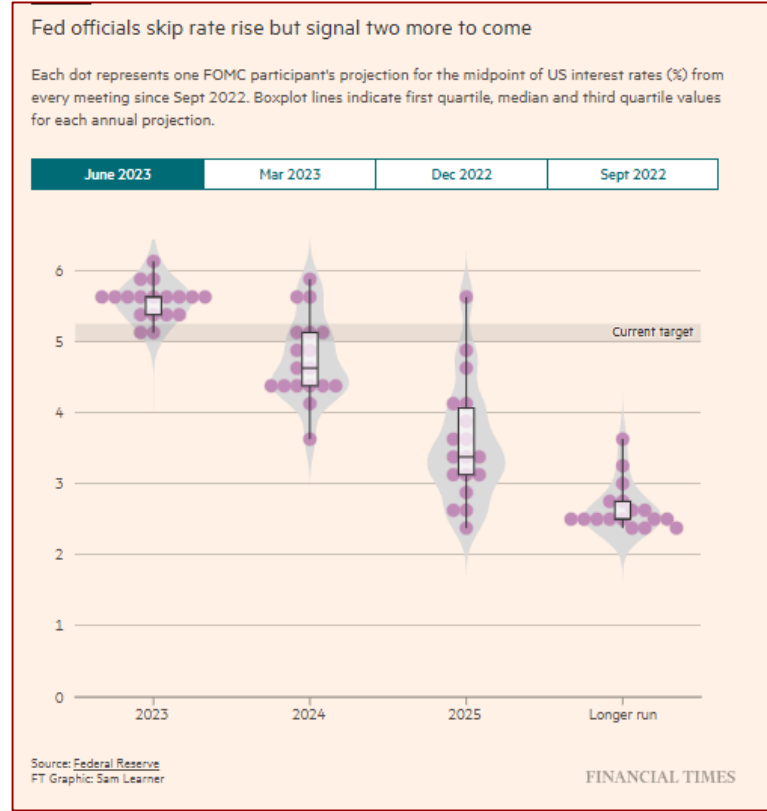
Fed officials skip rate rise but signal two more to come

Each dot represents one FOMC participant's projection for the midpoint of US interest rates (%) from every meeting since Sept 2022. Boxplot lines indicate first quartile, median and third quartile values for each annual projection.

June 2023 | Mar 2023 | Dec 2022 | Sept 2022

6
5
4
3
2
1
0

Current target

2023
2024
2025
Longer run

Source: Federal Reserve
FT Graphic: Sam Learner

FINANCIAL TIMES